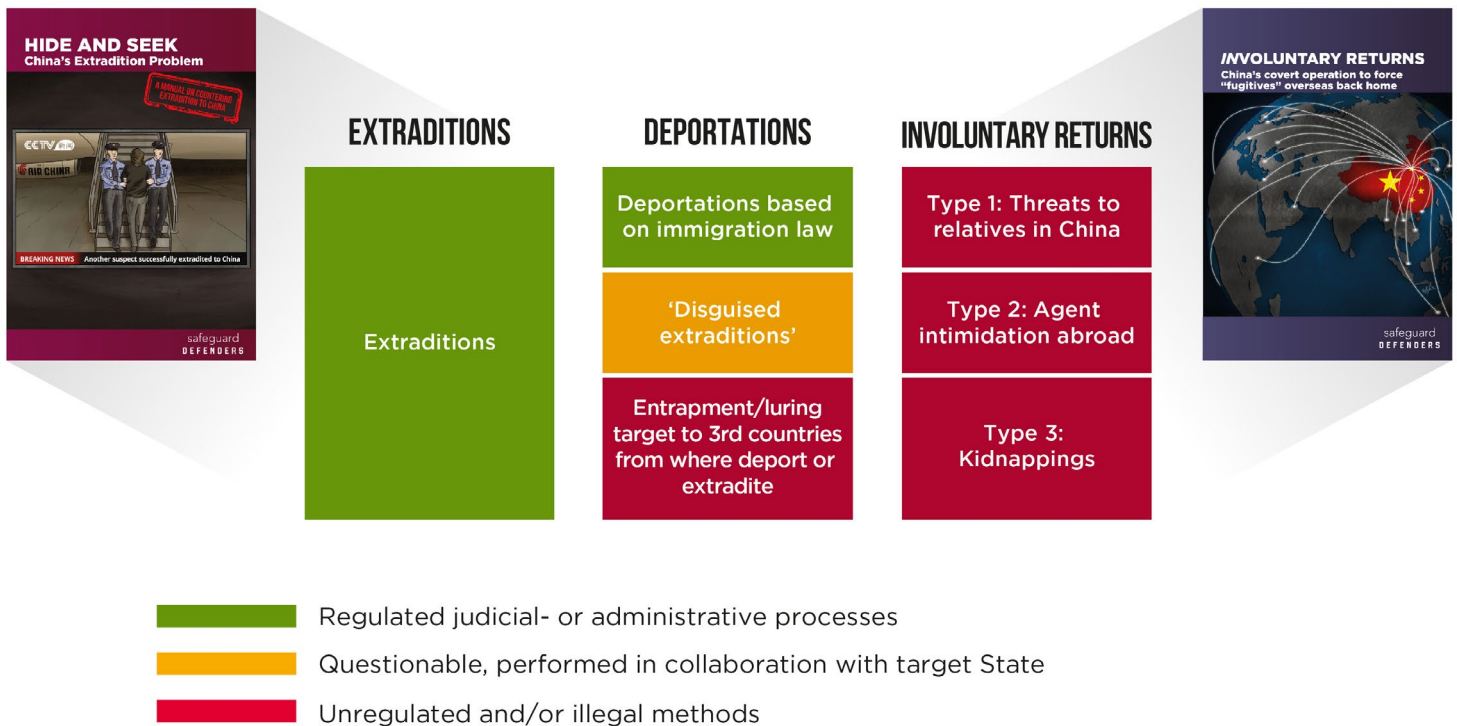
HIDE AND SEEK
China's Extradition Problem

A MANUAL ON COUNTERING EXTRADITION TO CHINA

CCTV

AIR CHINA

BREAKING NEWS Another suspect successfully extradited to China

safeguard
DEFENDERS

EXTRADITIONS

Extraditions

DEPORTATIONS

Deportations based on immigration law

'Disguised extraditions'

Entrapment/luring target to 3rd countries from where deport or extradite

INVOLUNTARY RETURNS

Type 1: Threats to relatives in China

Type 2: Agent intimidation abroad

Type 3: Kidnappings

INVOLUNTARY RETURNS
China's covert operation to force "fugitives" overseas back home

safeguard
DEFENDERS

Regulated judicial- or administrative processes

Questionable, performed in collaboration with target State

Unregulated and/or illegal methods